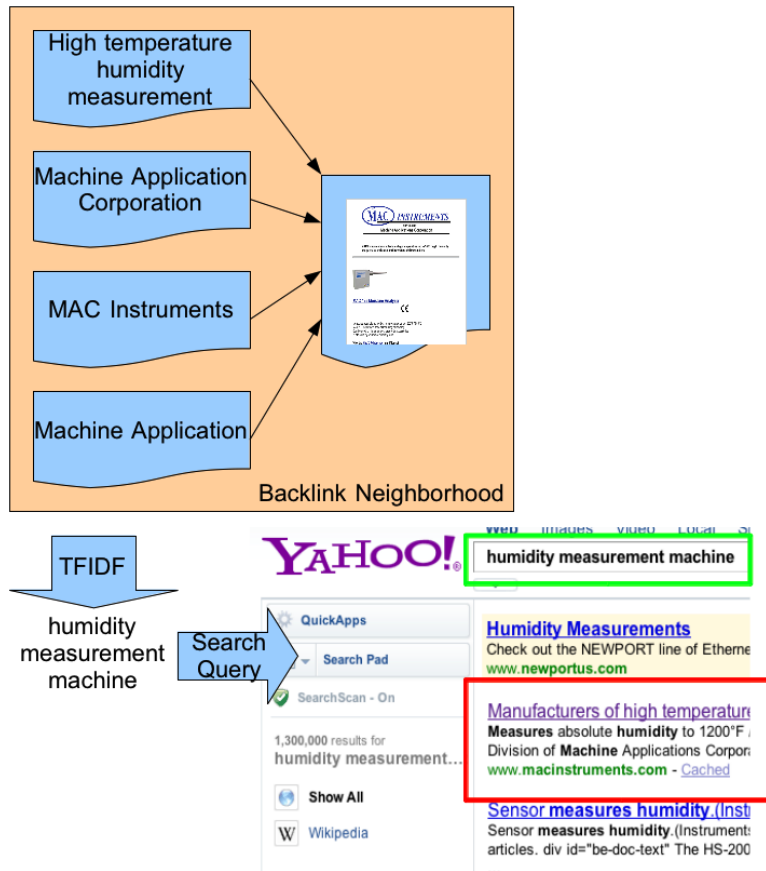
High temperature humidity measurement

Machine Application Corporation

MAC Instruments

Machine Application

MAC INSTRUMENTS

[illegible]

Backlink Neighborhood

TFIDF

humidity measurement machine

Search Query

Web Images Video Local S

YAHOO!

humidity measurement machine

QuickApps

Search Pad

SearchScan - On

1,300,000 results for humidity measurement...

Show All

Wikipedia

Humidity Measurements
Check out the NEWPORT line of Etherne
www.newportus.com

Manufacturers of high temperature
Measures absolute humidity to 1200°F
Division of Machine Applications Corpora
www.macinstruments.com - Cached

Sensor measures humidity.(Instru
Sensor measures humidity.(Instruments
articles. div id="be-doc-text" The HS-200